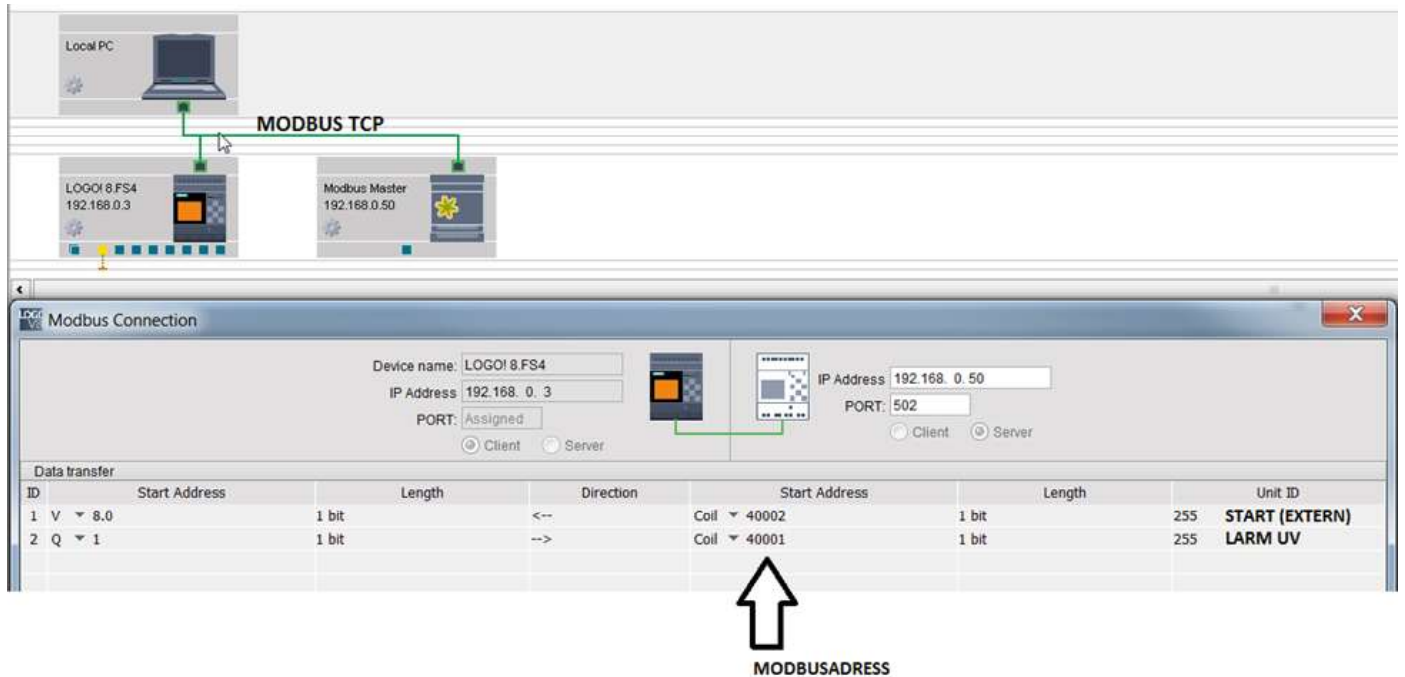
Local PC

MODBUS TCP

LOGO! 8.FS4
192.168.0.3

Modbus Master
192.168.0.50

Modbus Connection

Device name: LOGO! 8.FS4
IP Address 192.168. 0. 3
PORT: Assigned
Client Server

IP Address 192.168. 0. 50
PORT: 502
Client Server

Data transfer

| ID | Start Address | Length | Direction | Start Address | Length | Unit ID |
|---|---|---|---|---|---|---|
| 1 | V 8.0 | 1 bit | <-- | Coil 40002 | 1 bit | 255 START (EXTERN) |
| 2 | Q 1 | 1 bit | --> | Coil 40001 | 1 bit | 255 LARM UV |

MODBUSADRESS